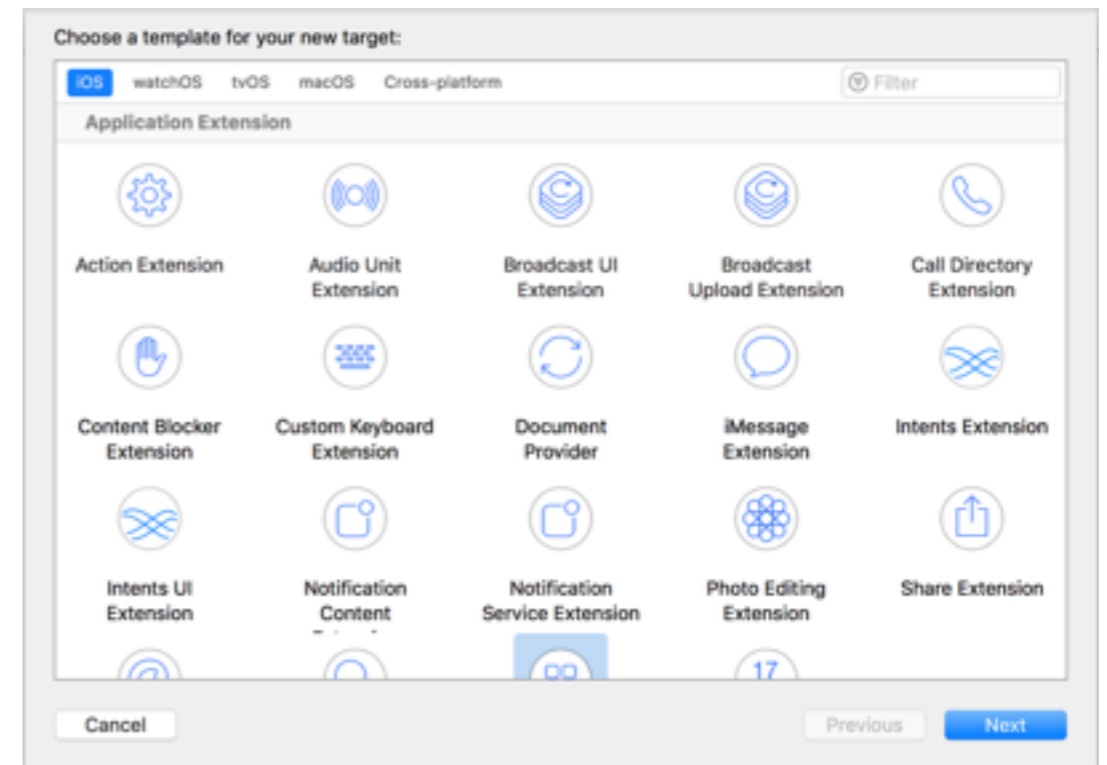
Choose a template for your new target:

iOS watchOS tvOS macOS Cross-platform

Filter

Application Extension

Action Extension

Audio Unit Extension

Broadcast UI Extension

Broadcast Upload Extension

Call Directory Extension

Content Blocker Extension

Custom Keyboard Extension

Document Provider

iMessage Extension

Intents Extension

Intents UI Extension

Notification Content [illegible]

Notification Service Extension

Photo Editing Extension

Share Extension

17

Cancel

Previous

Next